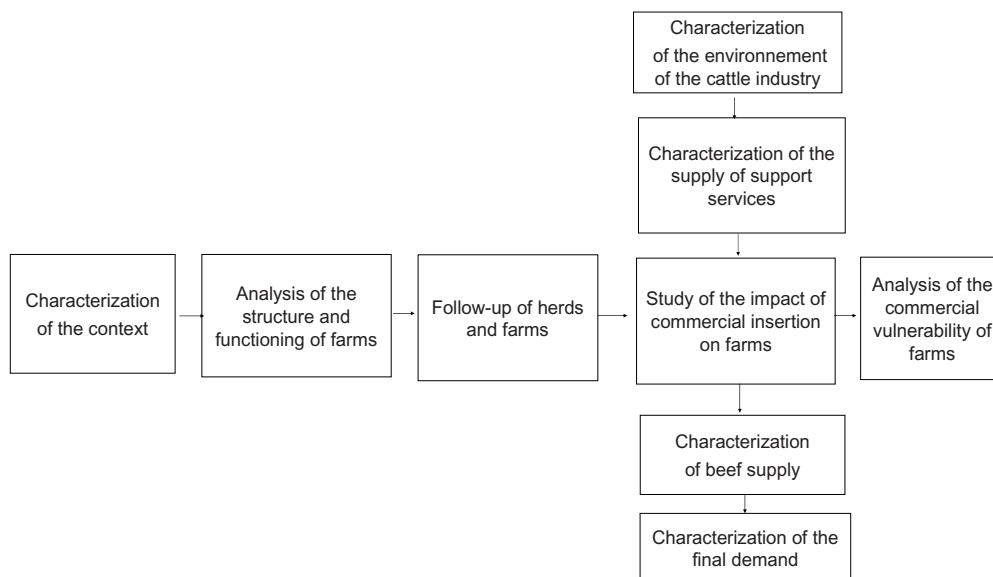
Characterization of the environnement of the cattle industry

Characterization of the supply of support services

Characterization of the context

Analysis of the structure and functioning of farms

Follow-up of herds and farms

Study of the impact of commercial insertion on farms

Analysis of the commercial vulnerability of farms

Characterization of beef supply

Characterization of the final demand